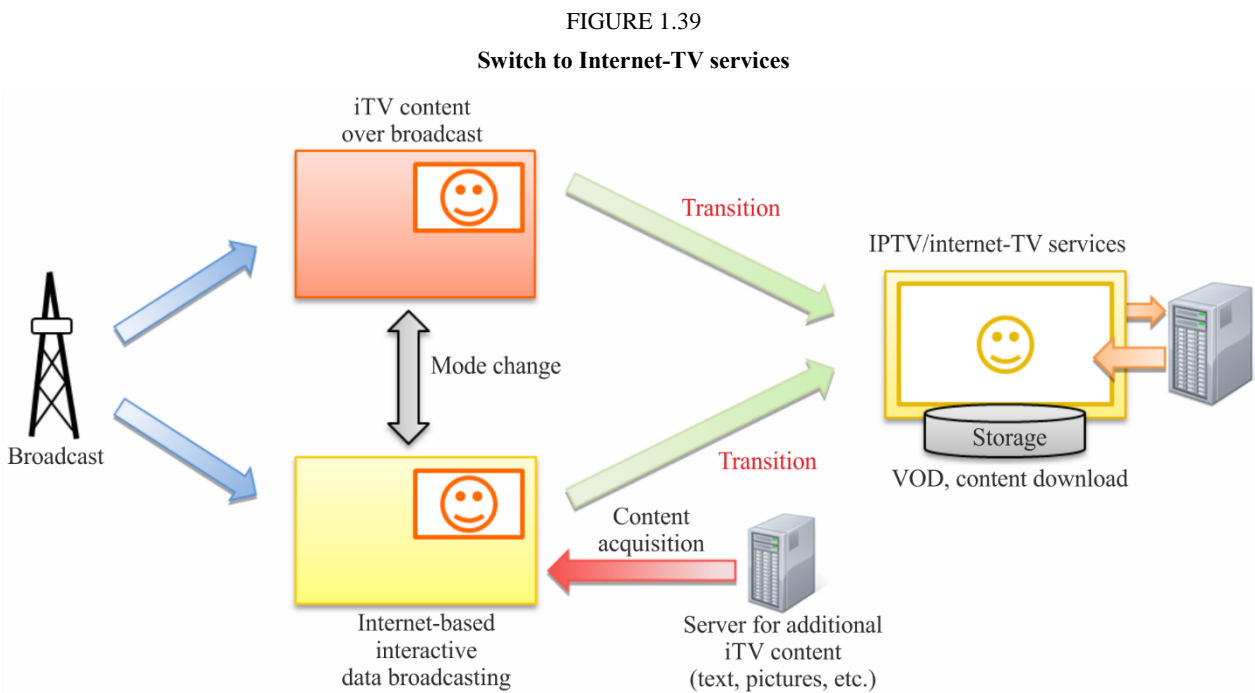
FIGURE 1.39

Switch to Internet-TV services

iTV content over broadcast

Transition

IPTV/internet-TV services

Mode change

Broadcast

Transition

Storage

VOD, content download

Content acquisition

Internet-based interactive data broadcasting

Server for additional iTV content (text, pictures, etc.)